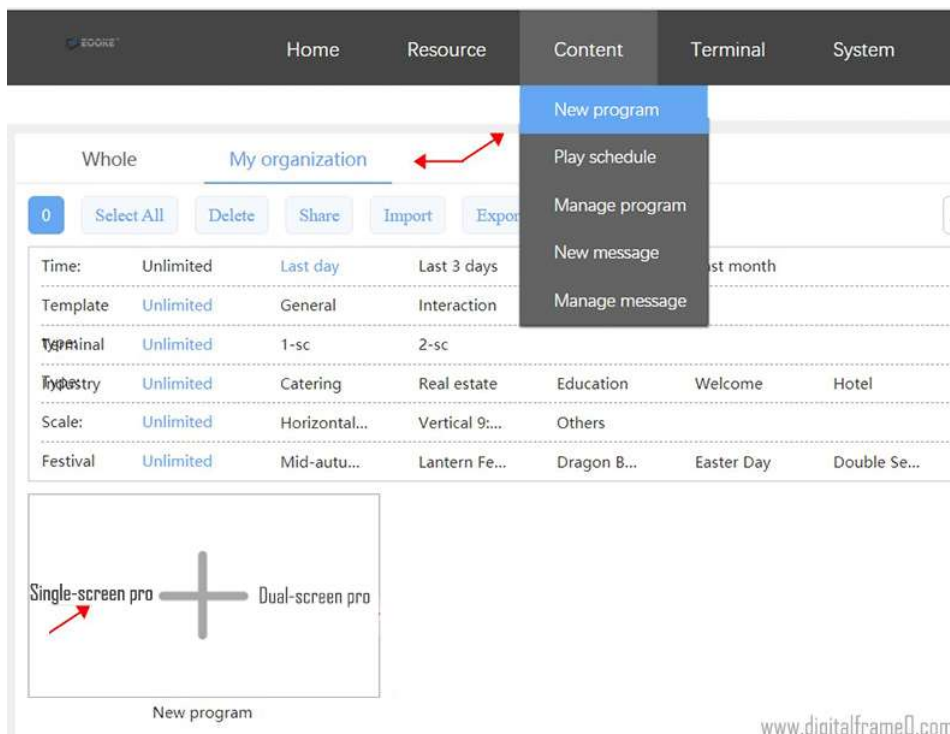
EOOKE

Home Resource Content Terminal System

New program
Play schedule
Manage program
New message
Manage message

Whole My organization

0 Select All Delete Share Import Expor

| Time: | Unlimited | Last day | Last 3 days | | ast month | |
|---|---|---|---|---|---|---|
| Template | Unlimited | General | Interaction | | | |
| Terminal Type: | Unlimited | 1-sc | 2-sc | | | |
| Industry | Unlimited | Catering | Real estate | Education | Welcome | Hotel |
| Scale: | Unlimited | Horizontal... | Vertical 9:... | Others | | |
| Festival | Unlimited | Mid-autu... | Lantern Fe... | Dragon B... | Easter Day | Double Se... |

Single-screen pro Dual-screen pro

New program

www.digitalframe0.com